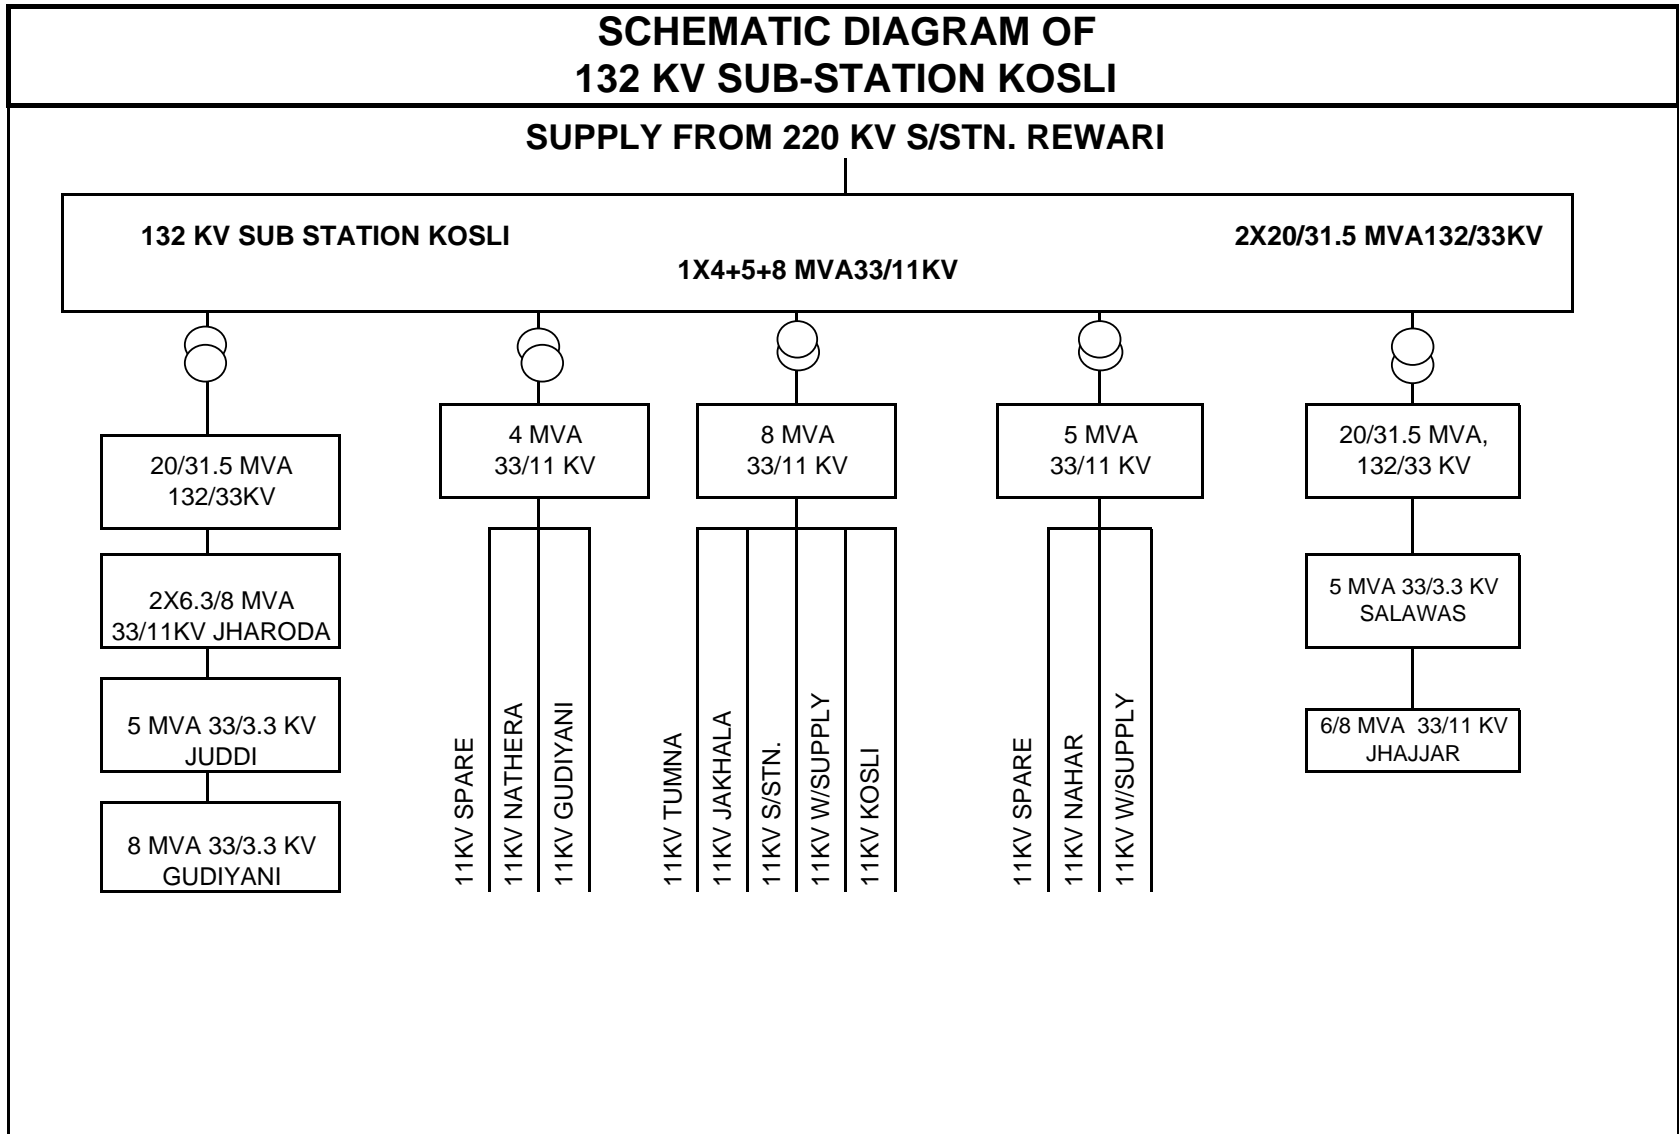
SCHEMATIC DIAGRAM OF
132 KV SUB-STATION KOSLI

SUPPLY FROM 220 KV S/STN. REWARI

132 KV SUB STATION KOSLI

2X20/31.5 MVA132/33KV

1X4+5+8 MVA33/11KV

20/31.5 MVA
132/33KV

2X6.3/8 MVA
33/11KV JHARODA

5 MVA 33/3.3 KV
JUDDI

8 MVA 33/3.3 KV
GUDIYANI

4 MVA
33/11 KV

11KV SPARE

11KV NATHERA

11KV GUDIYANI

8 MVA
33/11 KV

11KV TUMNA

11KV JAKHALA

11KV S/STN.

11KV W/SUPPLY

11KV KOSLI

5 MVA
33/11 KV

11KV SPARE

11KV NAHAR

11KV W/SUPPLY

20/31.5 MVA,
132/33 KV

5 MVA 33/3.3 KV
SALAWAS

6/8 MVA 33/11 KV
JHAJJAR